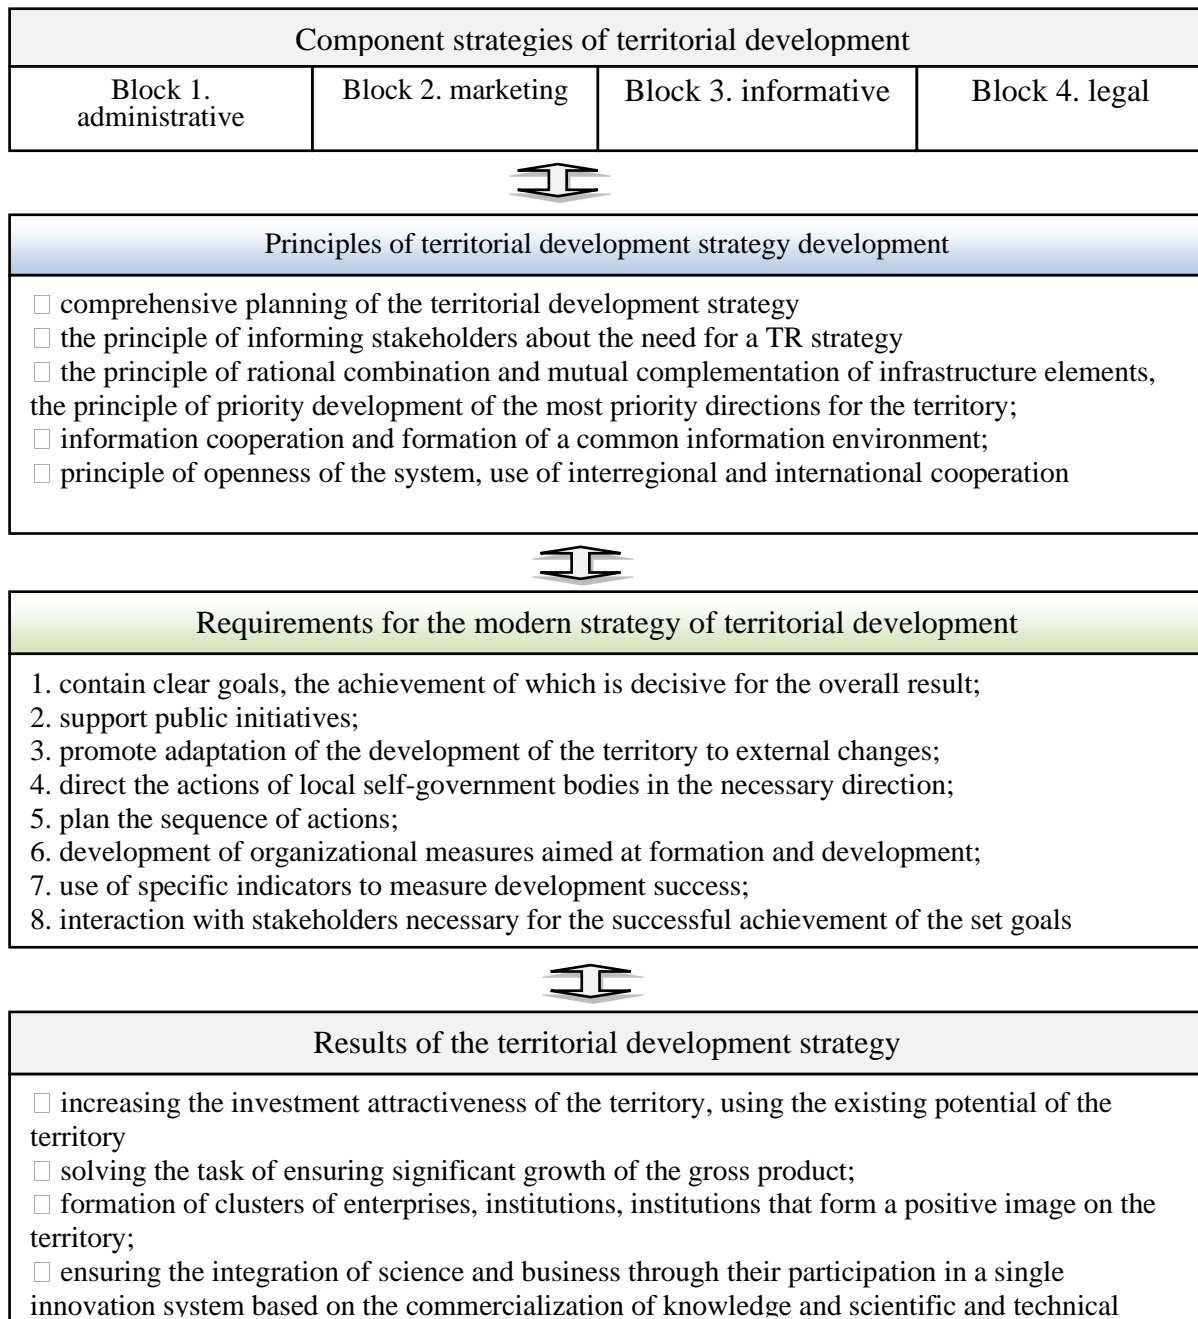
Component strategies of territorial development

| Block 1. administrative | Block 2. marketing | Block 3. informative | Block 4. legal |
|---|---|---|---|

Principles of territorial development strategy development

□ comprehensive planning of the territorial development strategy
□ the principle of informing stakeholders about the need for a TR strategy
□ the principle of rational combination and mutual complementation of infrastructure elements, the principle of priority development of the most priority directions for the territory;
□ information cooperation and formation of a common information environment;
□ principle of openness of the system, use of interregional and international cooperation

Requirements for the modern strategy of territorial development

1. contain clear goals, the achievement of which is decisive for the overall result;
2. support public initiatives;
3. promote adaptation of the development of the territory to external changes;
4. direct the actions of local self-government bodies in the necessary direction;
5. plan the sequence of actions;
6. development of organizational measures aimed at formation and development;
7. use of specific indicators to measure development success;
8. interaction with stakeholders necessary for the successful achievement of the set goals

Results of the territorial development strategy

□ increasing the investment attractiveness of the territory, using the existing potential of the territory
□ solving the task of ensuring significant growth of the gross product;
□ formation of clusters of enterprises, institutions, institutions that form a positive image on the territory;
□ ensuring the integration of science and business through their participation in a single innovation system based on the commercialization of knowledge and scientific and technical